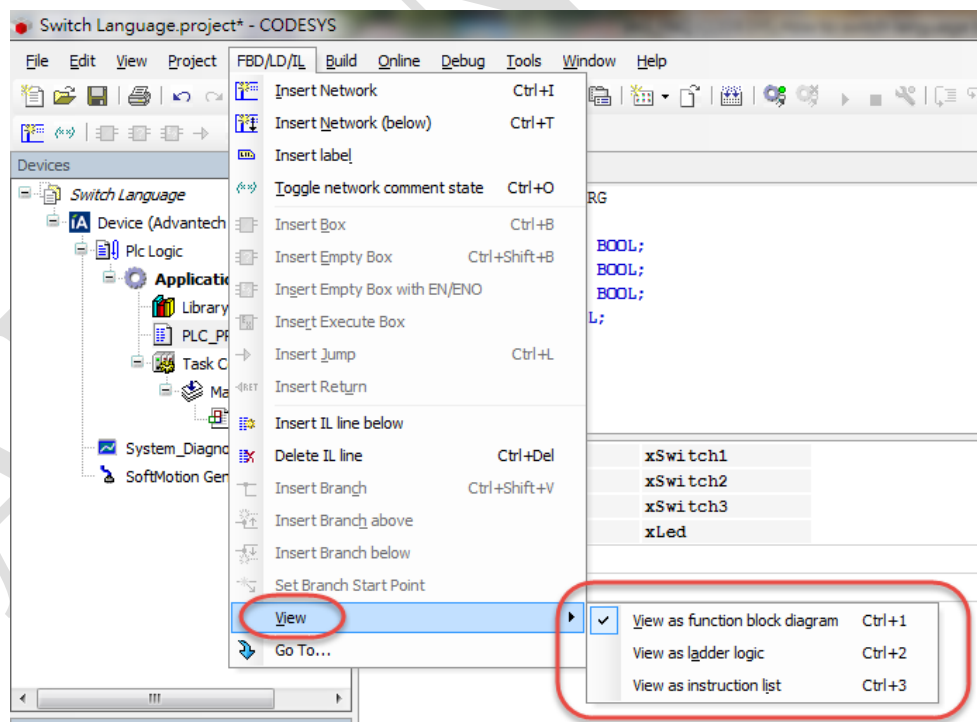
Switch Language.project* - CODESYS

File Edit View Project FBD/LD/IL Build Online Debug Tools Window Help

Devices

Switch Language
Device (Advantech
Plc Logic
Applicatio
Library
PLC_PI
Task C
Ma
System_Diagno
SoftMotion Gen

RG
BOOL;
BOOL;
BOOL;
L;

xSwitch1
xSwitch2
xSwitch3
xLed

Insert Network Ctrl+I
Insert Network (below) Ctrl+T
Insert label
Toggle network comment state Ctrl+O
Insert Box Ctrl+B
Insert Empty Box Ctrl+Shift+B
Insert Empty Box with EN/ENO
Insert Execute Box
Insert Jump Ctrl+L
Insert Return
Insert IL line below
Delete IL line Ctrl+Del
Insert Branch Ctrl+Shift+V
Insert Branch above
Insert Branch below
Set Branch Start Point
View
Go To...

View as function block diagram Ctrl+1
View as ladder logic Ctrl+2
View as instruction list Ctrl+3